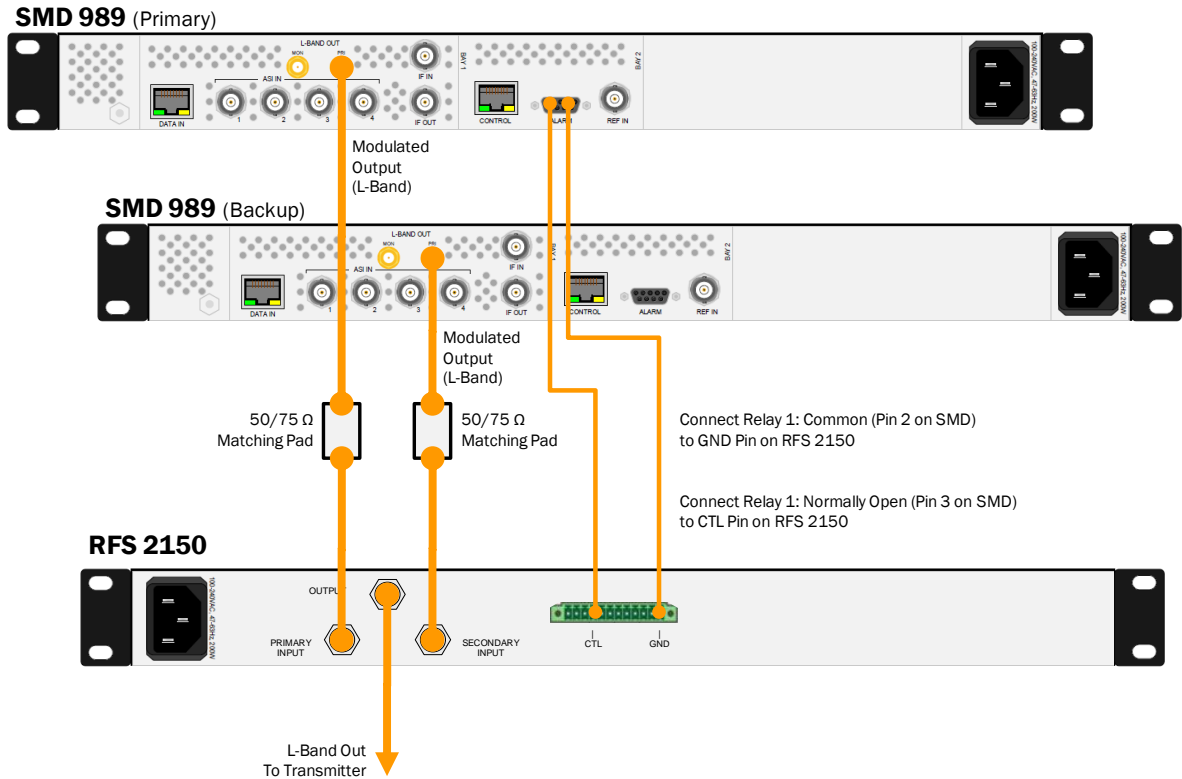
SMD 989 (Primary)

L-BAND OUT
MON PRI
IF IN
BAY 1
BAY 2
ASI IN
1 2 3 4
DATA IN
IF OUT
CONTROL
ALARM
REF IN
100-240VAC, 47-63Hz, 200W

Modulated Output (L-Band)

SMD 989 (Backup)

L-BAND OUT
MON PRI
IF IN
BAY 1
BAY 2
ASI IN
1 2 3 4
DATA IN
IF OUT
CONTROL
ALARM
REF IN
100-240VAC, 47-63Hz, 200W

Modulated Output (L-Band)

50/75 Ω Matching Pad

50/75 Ω Matching Pad

Connect Relay 1: Common (Pin 2 on SMD) to GND Pin on RFS 2150

Connect Relay 1: Normally Open (Pin 3 on SMD) to CTL Pin on RFS 2150

RFS 2150

100-240VAC, 47-63Hz, 200W
OUTPUT
PRIMARY INPUT
SECONDARY INPUT
CTL
GND

L-Band Out To Transmitter